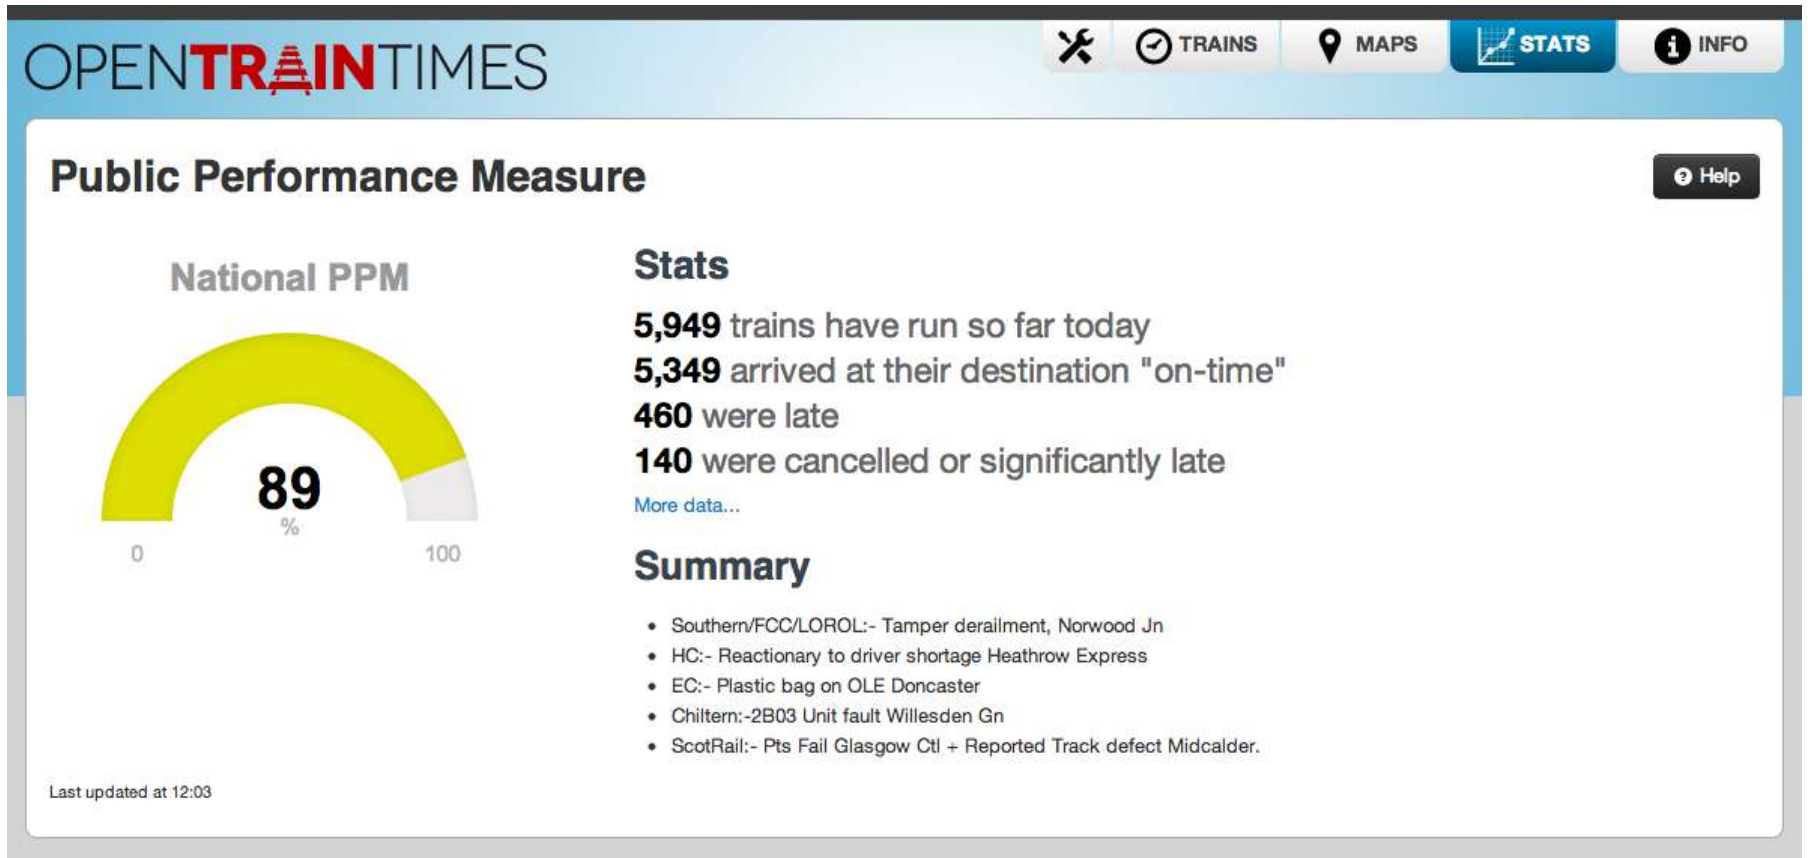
OPENTRAINTIMES

TRAINS MAPS STATS INFO

Public Performance Measure

Help

National PPM

89
%

0 100

Stats

5,949 trains have run so far today
5,349 arrived at their destination "on-time"
460 were late
140 were cancelled or significantly late
More data...

Summary

- Southern/FCC/LOROL:- Tamper derailment, Norwood Jn
- HC:- Reactionary to driver shortage Heathrow Express
- EC:- Plastic bag on OLE Doncaster
- Chiltern:-2B03 Unit fault Willesden Gn
- ScotRail:- Pts Fail Glasgow Ctl + Reported Track defect Midcalder.

Last updated at 12:03